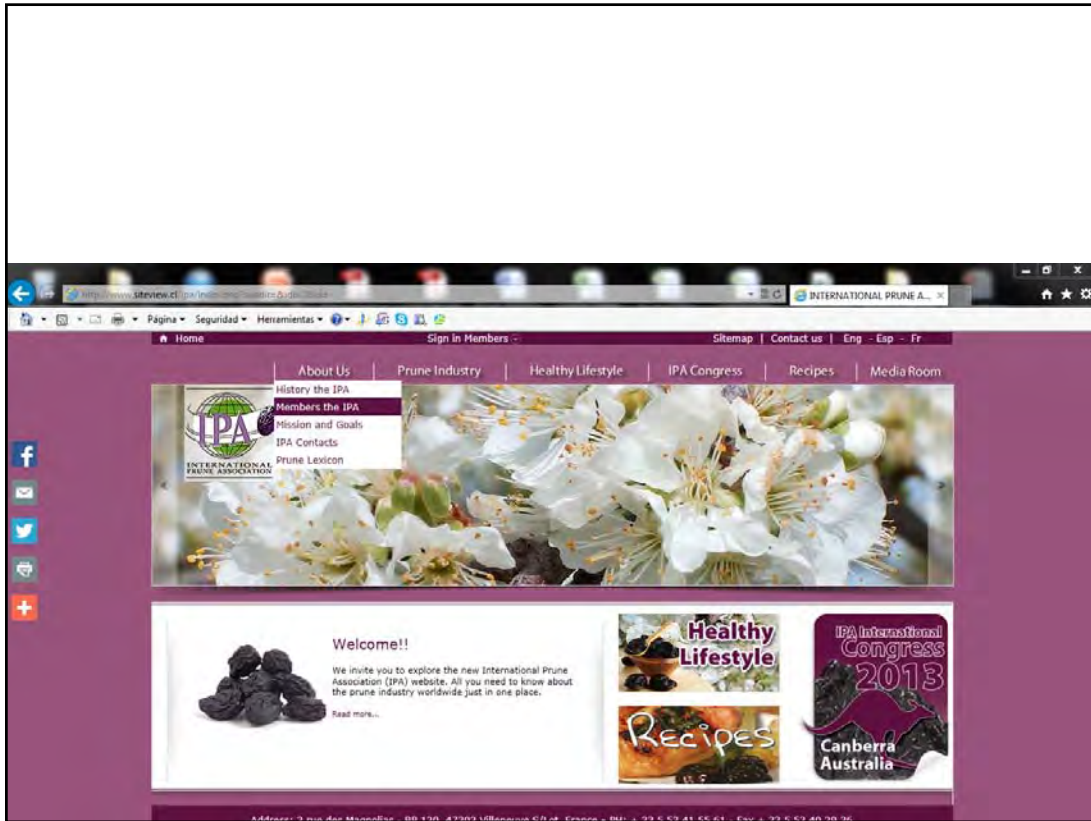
http://www.siteview.cl/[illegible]

INTERNATIONAL PRUNE A...

Página ▾ Seguridad ▾ Herramientas ▾

Home
Sign in Members
Sitemap | Contact us | Eng - Esp - Fr

About Us | Prune Industry | Healthy Lifestyle | IPA Congress | Recipes | Media Room

History the IPA
Members the IPA
Mission and Goals
IPA Contacts
Prune Lexicon

IPA
INTERNATIONAL PRUNE ASSOCIATION

Welcome!!

We invite you to explore the new International Prune Association (IPA) website. All you need to know about the prune industry worldwide just in one place.

Read more...

Healthy Lifestyle

Recipes

IPA International Congress 2013
Canberra Australia

Address: 2 rue des Magnolias - BP 120 - 47302 Villeneuve S/Lot - France - PH: + 33 5 53 41 55 61 - Fax + 33 5 53 40 28 26